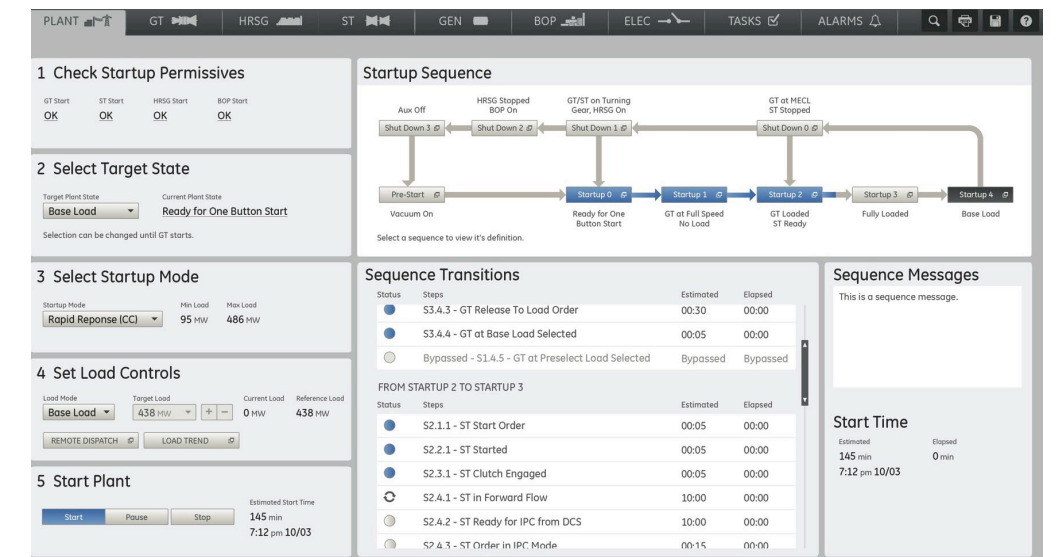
PLANT GT HRSG ST GEN BOP ELEC TASKS ALARMS

1 Check Startup Permissives

| GT Start | ST Start | HRSG Start | BOP Start |
|---|---|---|---|
| OK | OK | OK | OK |

2 Select Target State

Target Plant State
Base Load
Current Plant State
Ready for One Button Start

Selection can be changed until GT starts.

3 Select Startup Mode

Startup Mode
Rapid Reponse (CC)
Min Load
95 MW
Max Load
486 MW

4 Set Load Controls

Load Mode
Base Load
Target Load
438 MW
+ −
Current Load
0 MW
Reference Load
438 MW

REMOTE DISPATCH
LOAD TREND

5 Start Plant

Start Pause Stop
Estimated Start Time
145 min
7:12 pm 10/03

Startup Sequence

Aux Off
HRSG Stopped BOP On
GT/ST on Turning Gear, HRSG On
GT at MECL ST Stopped

Shut Down 3
Shut Down 2
Shut Down 1
Shut Down 0

Pre-Start
Startup 0
Startup 1
Startup 2
Startup 3
Startup 4

Vacuum On
Ready for One Button Start
GT at Full Speed No Load
GT Loaded ST Ready
Fully Loaded
Base Load

Select a sequence to view it's definition.

Sequence Transitions

| Status | Steps | Estimated | Elapsed |
|---|---|---|---|
| | S3.4.3 - GT Release To Load Order | 00:30 | 00:00 |
| | S3.4.4 - GT at Base Load Selected | 00:05 | 00:00 |
| | Bypassed - S1.4.5 - GT at Preselect Load Selected | Bypassed | Bypassed |

FROM STARTUP 2 TO STARTUP 3

| Status | Steps | Estimated | Elapsed |
|---|---|---|---|
| | S2.1.1 - ST Start Order | 00:05 | 00:00 |
| | S2.2.1 - ST Started | 00:05 | 00:00 |
| | S2.3.1 - ST Clutch Engaged | 00:05 | 00:00 |
| | S2.4.1 - ST in Forward Flow | 10:00 | 00:00 |
| | S2.4.2 - ST Ready for IPC from DCS | 10:00 | 00:00 |
| | S2.4.3 - ST Order in IPC Mode | 00:15 | 00:00 |

Sequence Messages

This is a sequence message.

Start Time

Estimated
145 min
7:12 pm 10/03
Elapsed
0 min